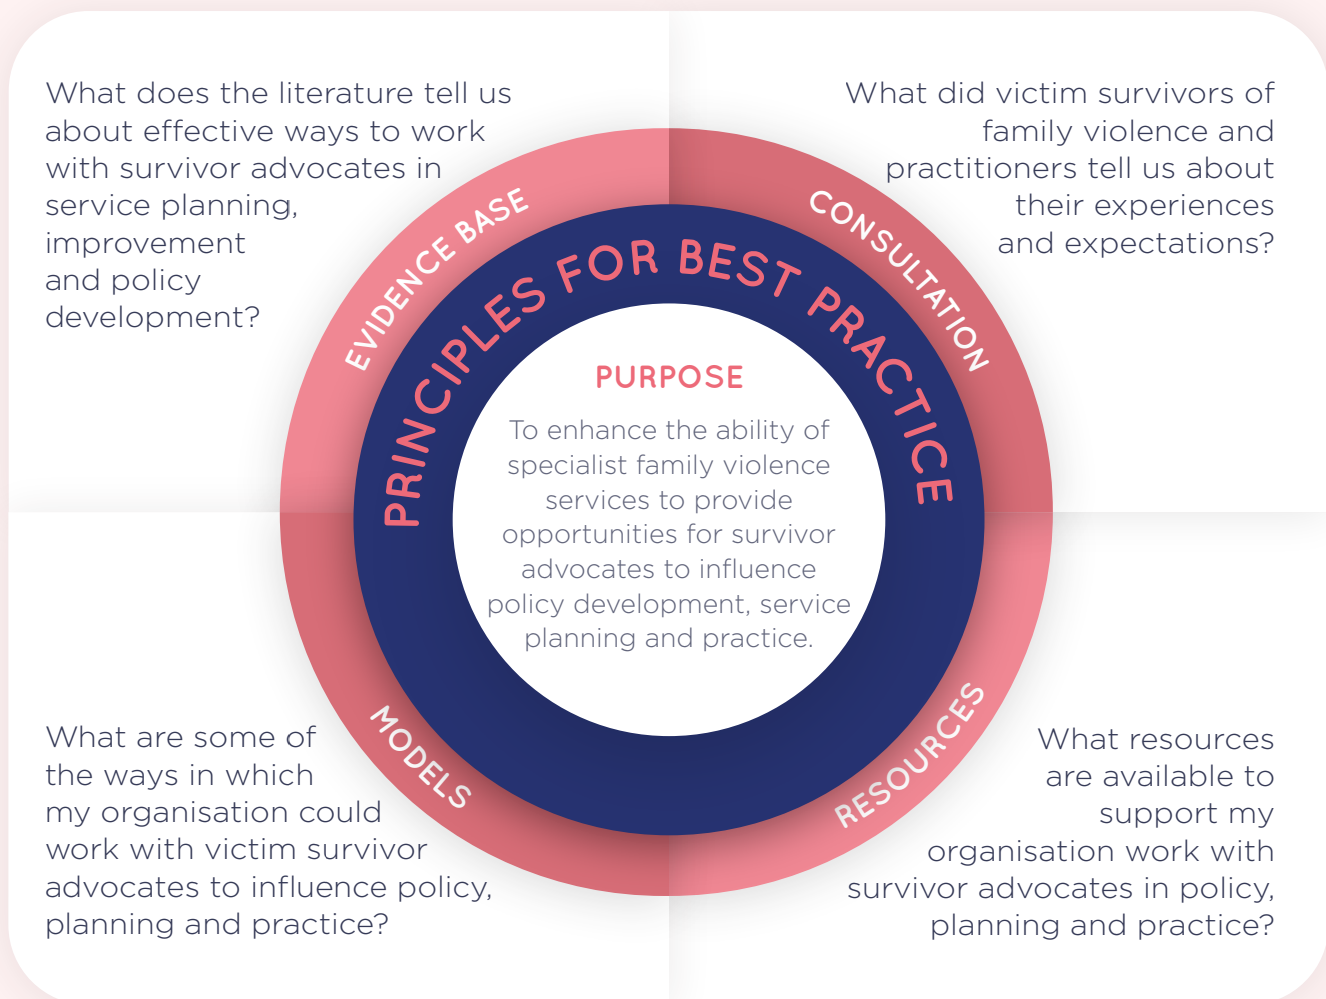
What does the literature tell us about effective ways to work with survivor advocates in service planning, improvement and policy development?

What did victim survivors of family violence and practitioners tell us about their experiences and expectations?

EVIDENCE BASE

CONSULTATION

PRINCIPLES FOR BEST PRACTICE

PURPOSE

To enhance the ability of specialist family violence services to provide opportunities for survivor advocates to influence policy development, service planning and practice.

MODELS

RESOURCES

What are some of the ways in which my organisation could work with victim survivor advocates to influence policy, planning and practice?

What resources are available to support my organisation work with survivor advocates in policy, planning and practice?